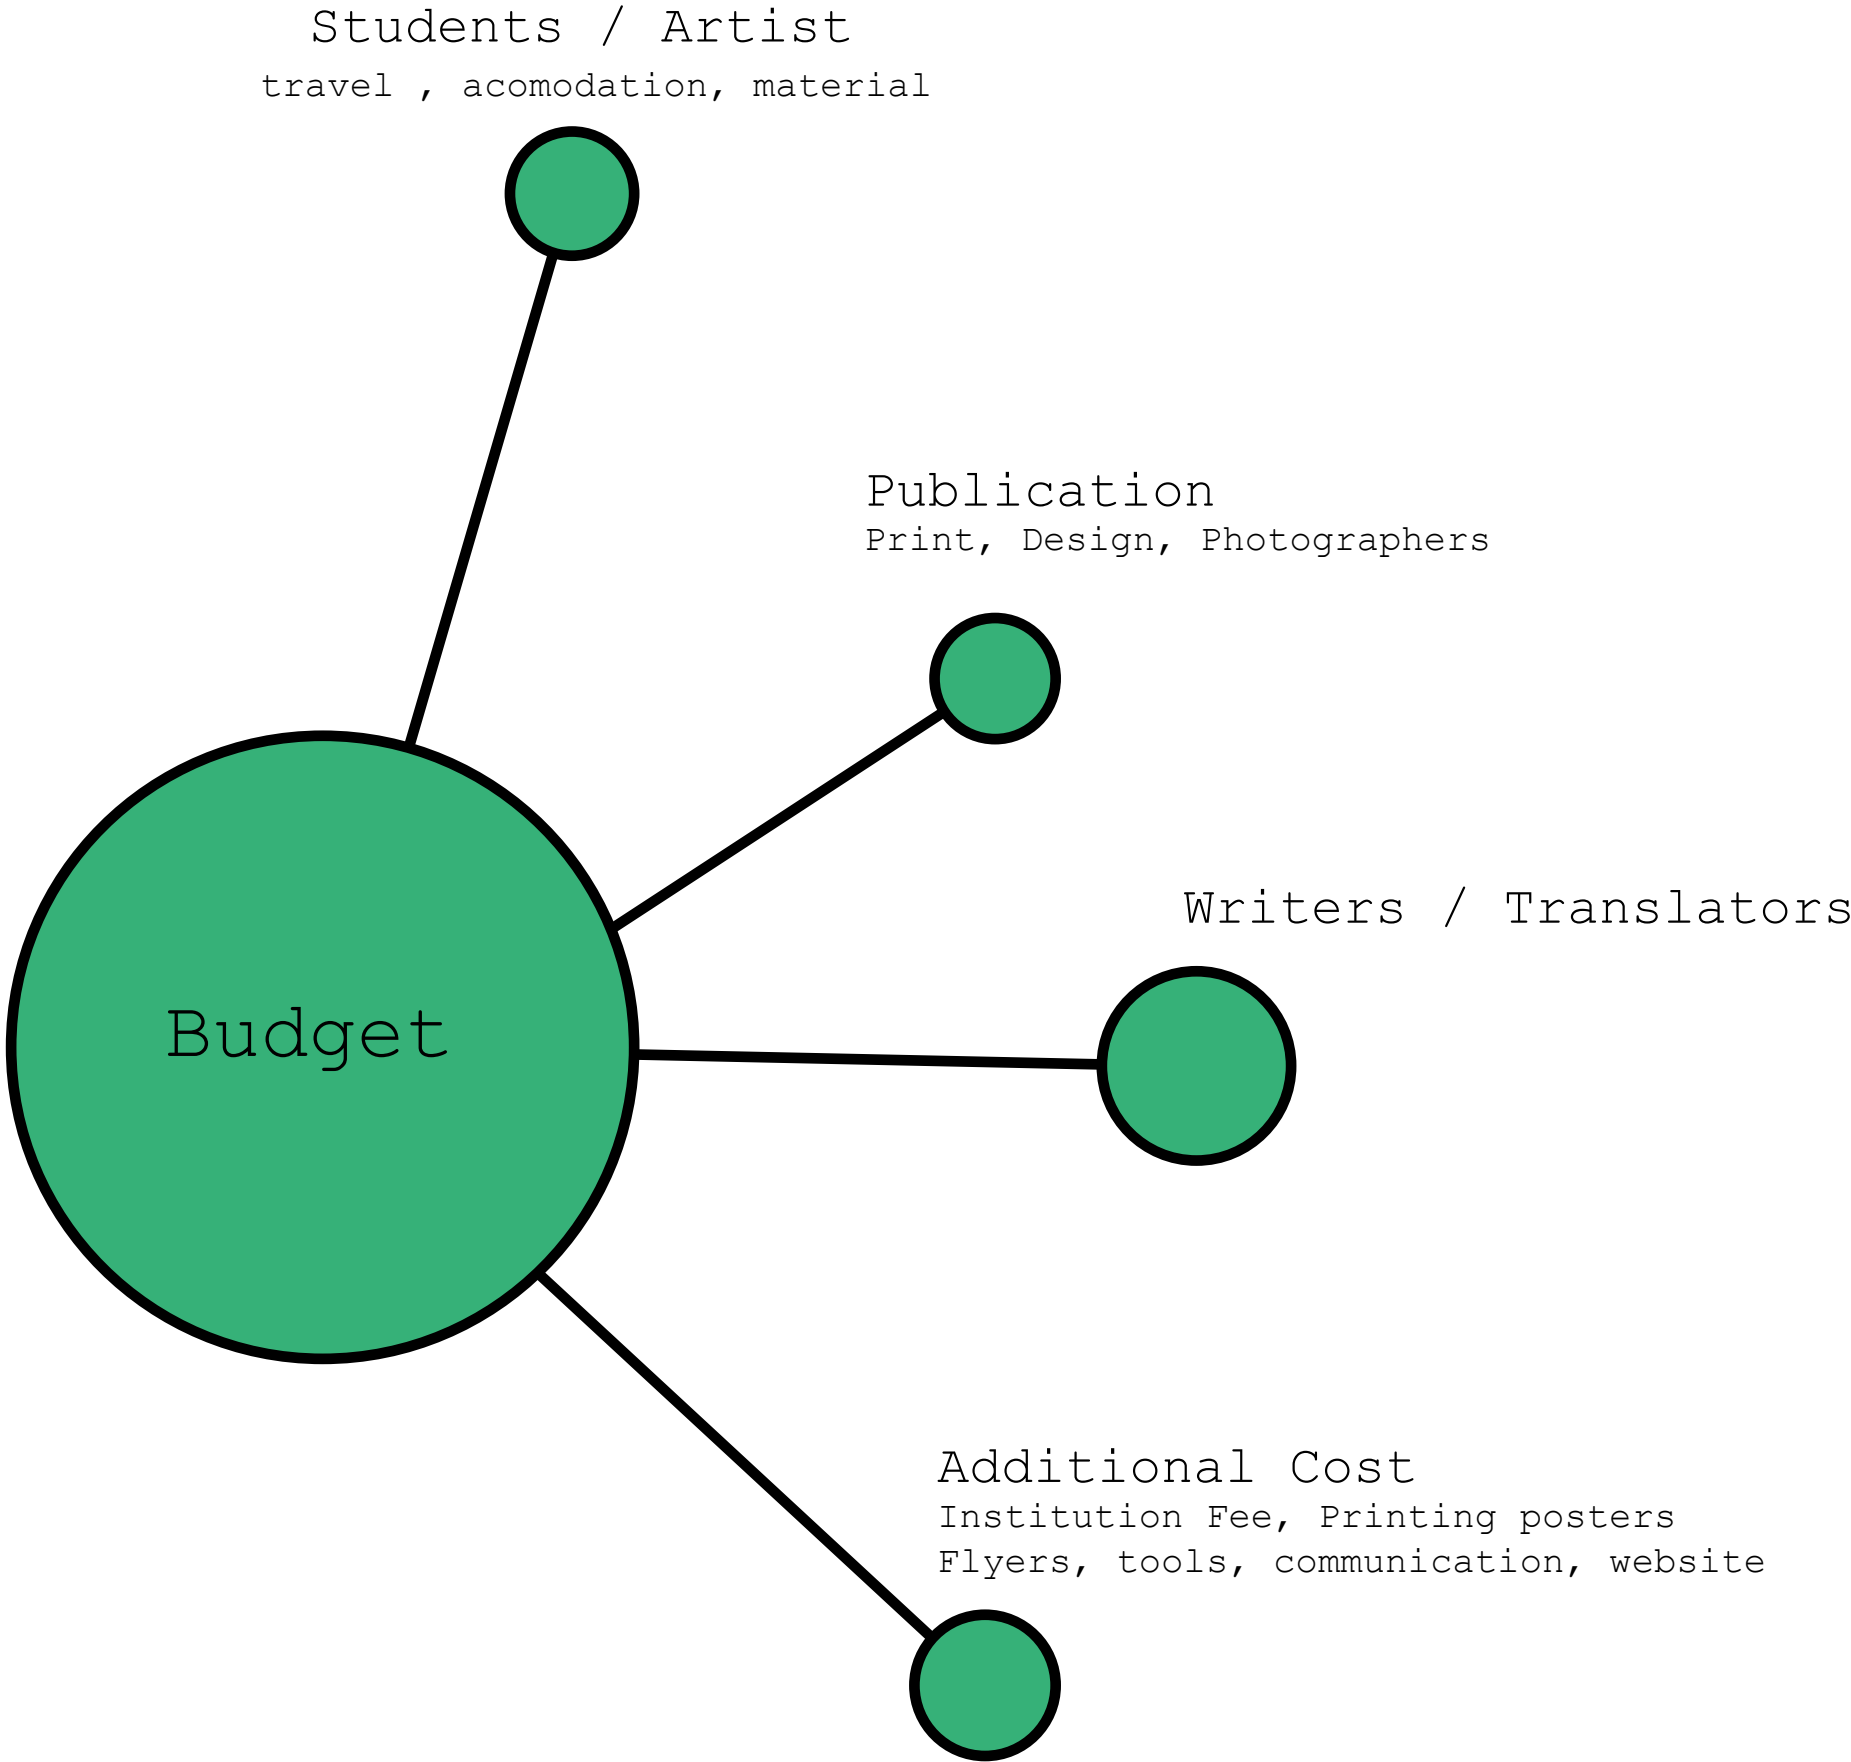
Students / Artist
travel , acomodation, material

Publication
Print, Design, Photographers

Writers / Translators

Budget

Additional Cost
Institution Fee, Printing posters
Flyers, tools, communication, website